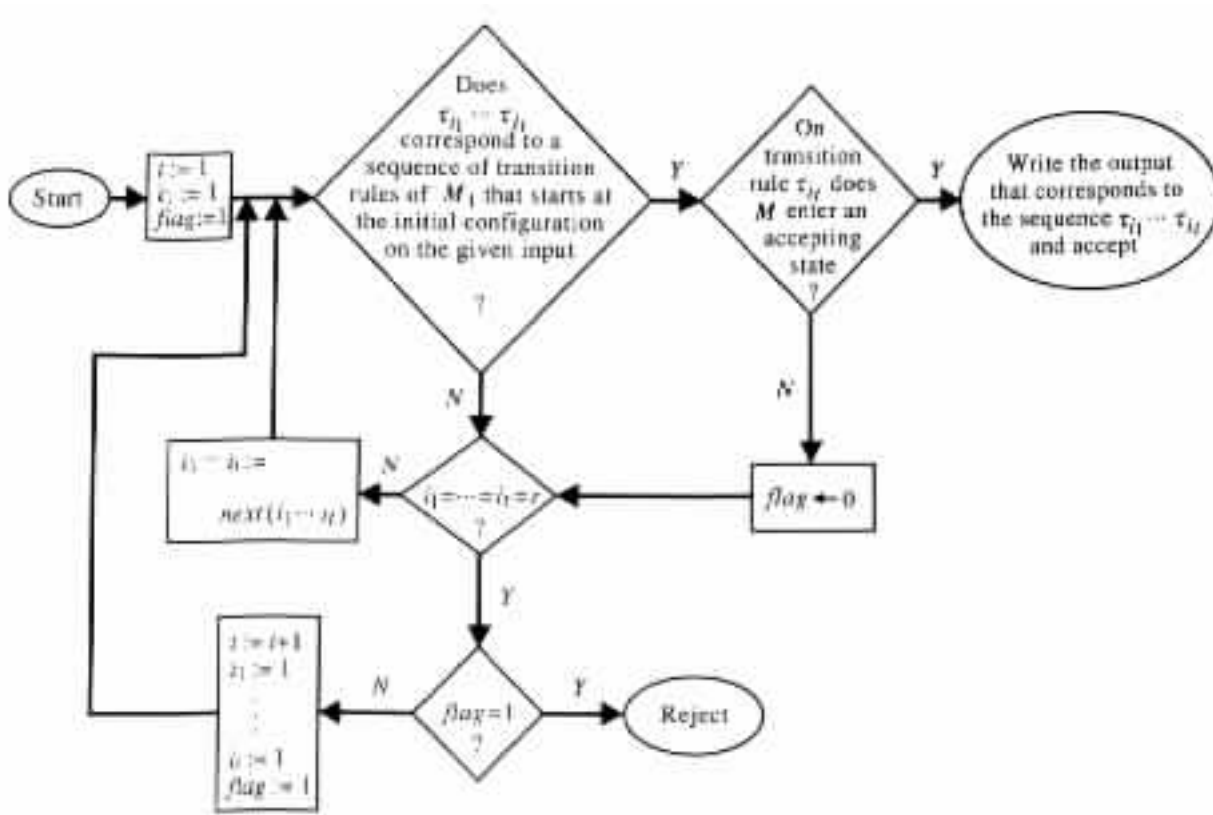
Start

$t := 1$
$i_1 := 1$
$flag := 1$

Does $\tau_{i_1} \cdots \tau_{i_t}$ correspond to a sequence of transition rules of $M_1$ that starts at the initial configuration on the given input ?

Y

On transition rule $\tau_{i_t}$ does $M$ enter an accepting state ?

Y

Write the output that corresponds to the sequence $\tau_{i_1} \cdots \tau_{i_t}$ and accept

N

N

$i_1 \cdots i_t :=$ $next(i_1 \cdots i_t)$

N

$i_1 = \cdots = i_t = r$ ?

$flag \leftarrow 0$

Y

$t := t+1$
$i_1 := 1$
$\vdots$
$i_t := 1$
$flag := 1$

N

$flag = 1$ ?

Y

Reject